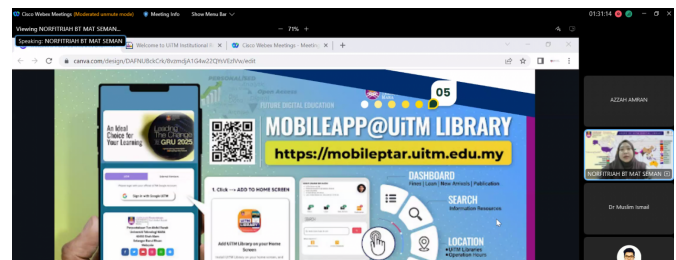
Cisco Webex Meetings (Moderated unmute mode) Meeting Info Show Menu Bar

01:31:14

Viewing NORFITRIAH BT MAT SEMAN... — 71% +

Speaking: NORFITRIAH BT MAT SEMAN

Welcome to UiTM Institutional R... Cisco Webex Meetings - Meeti... +

canva.com/design/DAFNU8ckCrk/8xzmljA1G4w2ZQhVEdYw/edit

FUTURE DIGITAL EDUCATION

05

An Ideal Choice for Your Learning

Leading The Change GRU 2025

MOBILEAPP@UiTM LIBRARY

https://mobileptar.uitm.edu.my

1. Click → ADD TO HOME SCREEN

Add UiTM Library on your Home Screen

Sign in with Google UiTM

DASHBOARD

Fines | Loan | New Arrivals | Publication

SEARCH

Information Resources

LOCATION

UiTM Libraries Operation Hours

AZZAH AMRAN

NORFITRIAH BT MAT SEMAN

Dr Muslim Ismail